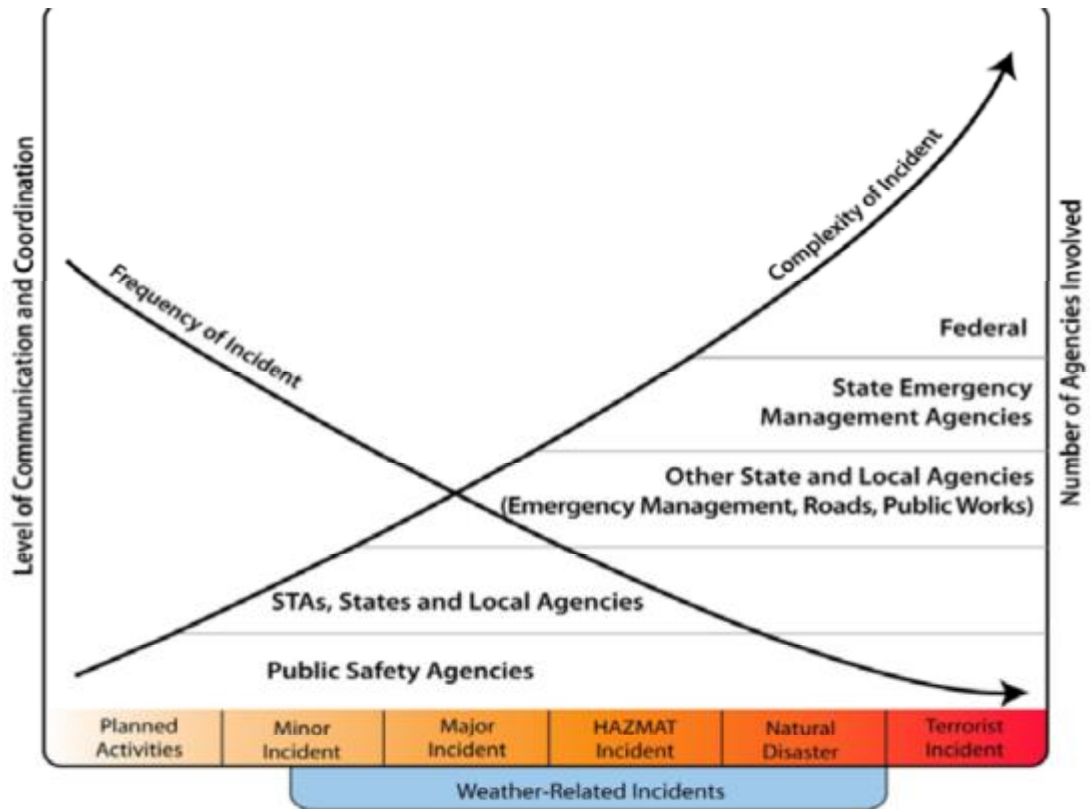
Level of Communication and Coordination

Number of Agencies Involved

Complexity of Incident

Frequency of Incident

Federal

State Emergency Management Agencies

Other State and Local Agencies (Emergency Management, Roads, Public Works)

STAs, States and Local Agencies

Public Safety Agencies

| Planned Activities | Minor Incident | Major Incident | HAZMAT Incident | Natural Disaster | Terrorist Incident |
|---|---|---|---|---|---|

Weather-Related Incidents